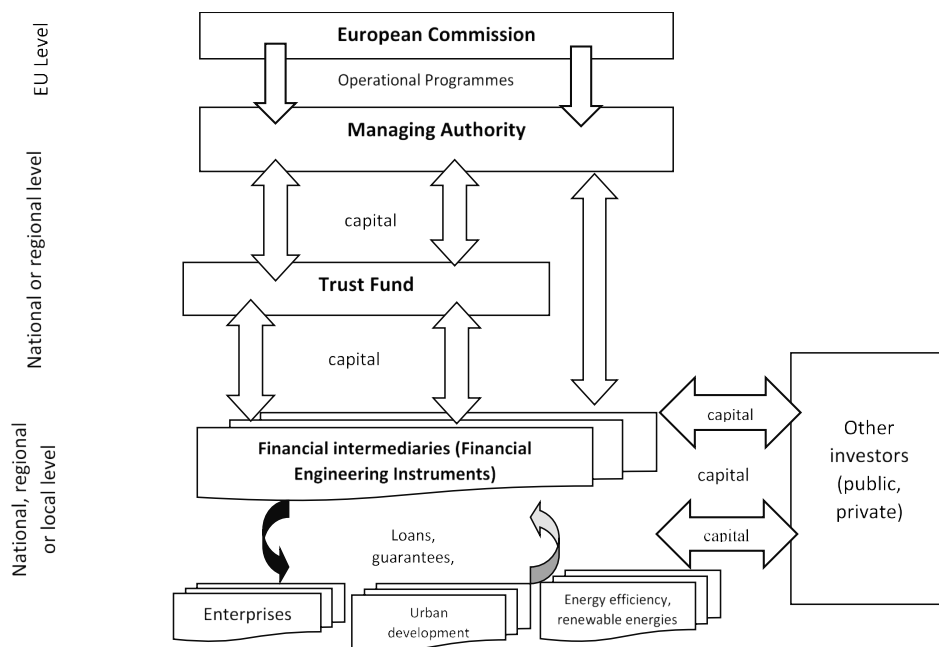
EU Level

European Commission

Operational Programmes

Managing Authority

National or regional level

capital

Trust Fund

capital

National, regional or local level

Financial intermediaries (Financial Engineering Instruments)

capital

capital

capital

Other investors (public, private)

Loans, guarantees,

Enterprises

Urban development

Energy efficiency, renewable energies